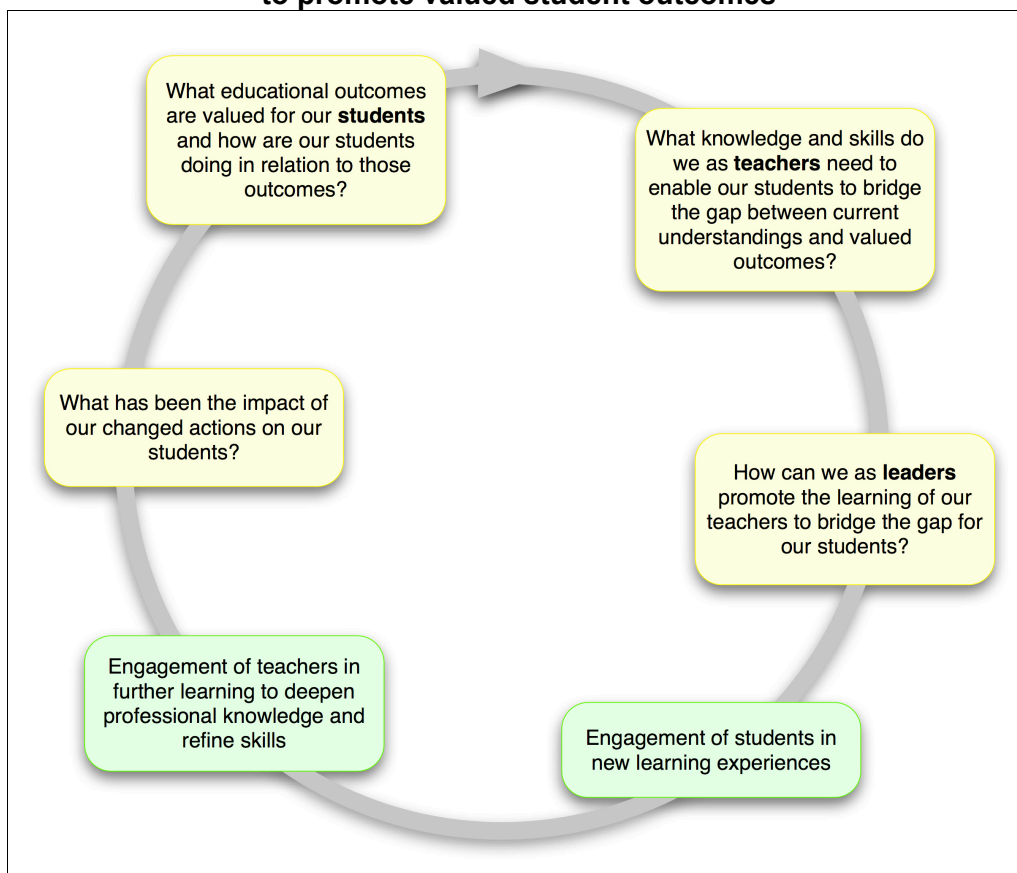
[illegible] to promote valued student outcomes

What educational outcomes are valued for our **students** and how are our students doing in relation to those outcomes?

What knowledge and skills do we as **teachers** need to enable our students to bridge the gap between current understandings and valued outcomes?

How can we as **leaders** promote the learning of our teachers to bridge the gap for our students?

Engagement of students in new learning experiences

Engagement of teachers in further learning to deepen professional knowledge and refine skills

What has been the impact of our changed actions on our students?